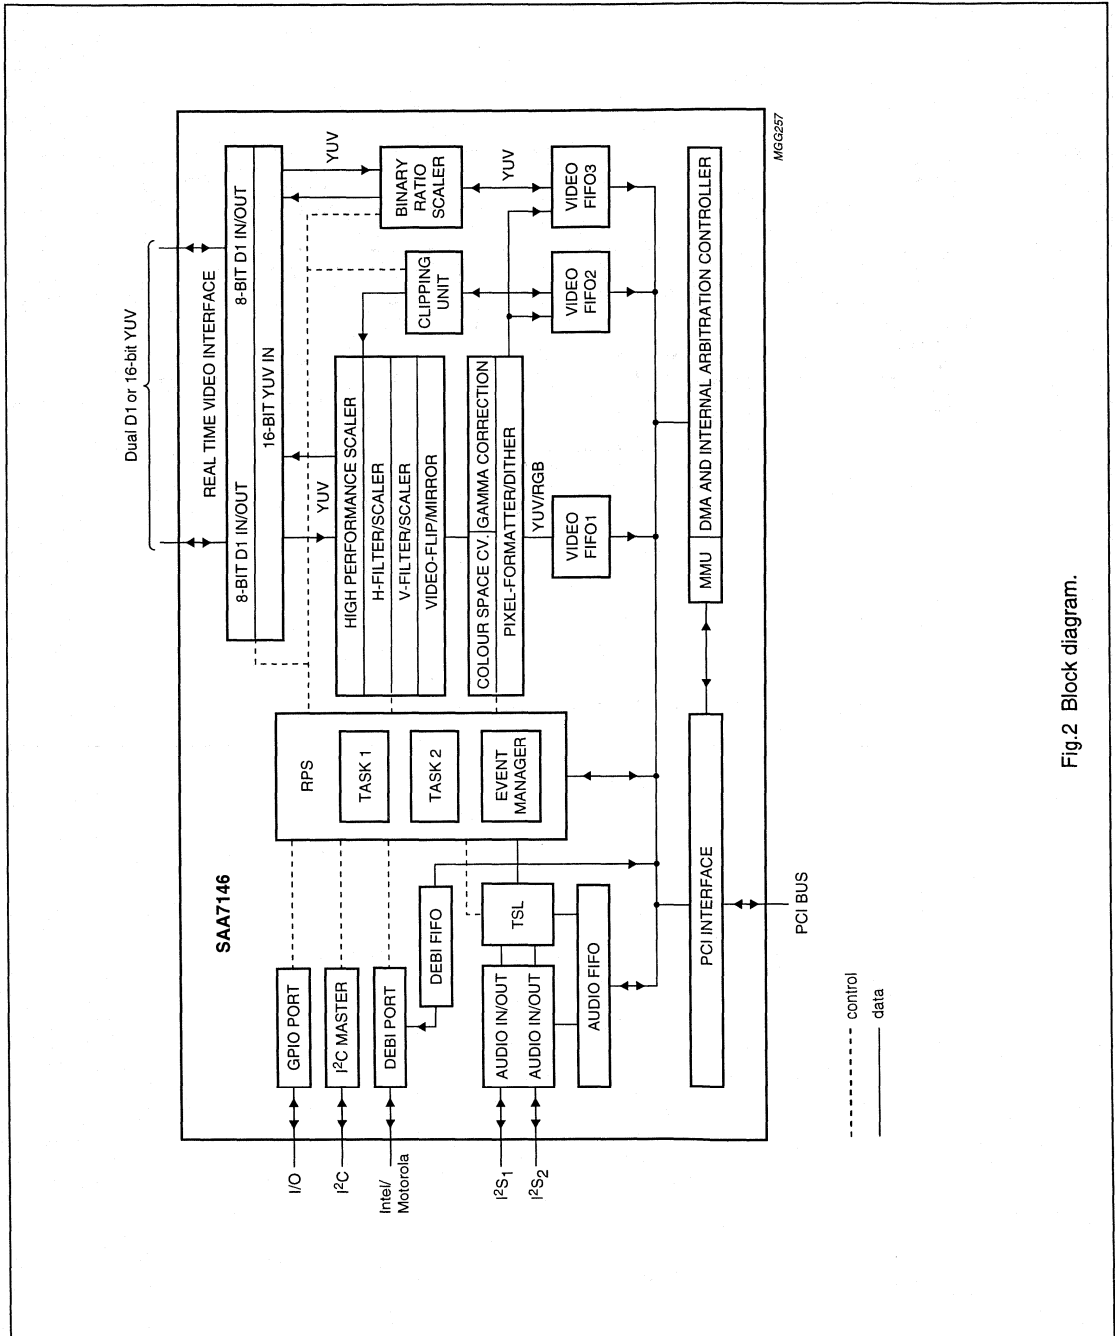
Dual D1 or 16-bit YUV

REAL TIME VIDEO INTERFACE
8-BIT D1 IN/OUT
8-BIT D1 IN/OUT
16-BIT YUV IN

YUV
YUV
BINARY RATIO SCALER
YUV
CLIPPING UNIT

HIGH PERFORMANCE SCALER
H-FILTER/SCALER
V-FILTER/SCALER
VIDEO-FLIP/MIRROR

COLOUR SPACE CV.
GAMMA CORRECTION
PIXEL-FORMATTER/DITHER
YUV/RGB

VIDEO FIFO1
VIDEO FIFO2
VIDEO FIFO3

MMU
DMA AND INTERNAL ARBITRATION CONTROLLER

MGG257

SAA7146

RPS
TASK 1
TASK 2
EVENT MANAGER

GPIO PORT
I$^2$C MASTER
DEBI PORT
DEBI FIFO
TSL
AUDIO IN/OUT
AUDIO IN/OUT
AUDIO FIFO
PCI INTERFACE
PCI BUS

I/O
I$^2$C
Intel/ Motorola
I$^2$S$_1$
I$^2$S$_2$

control
data

Fig.2 Block diagram.